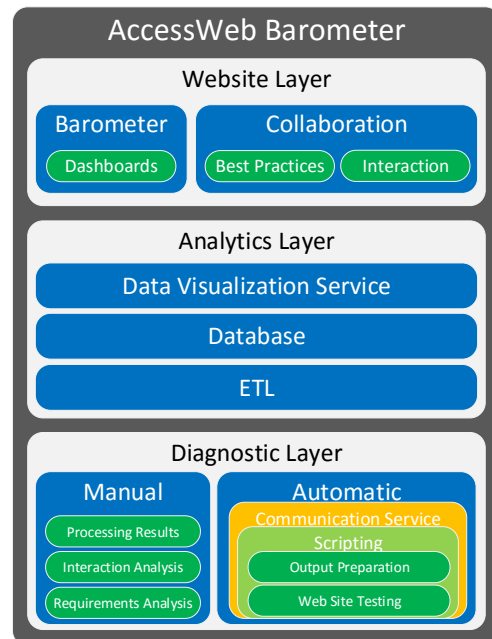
AccessWeb Barometer

Website Layer

Barometer

Dashboards

Collaboration

Best Practices

Interaction

Analytics Layer

Data Visualization Service

Database

ETL

Diagnostic Layer

Manual

Processing Results

Interaction Analysis

Requirements Analysis

Automatic

Communication Service

Scripting

Output Preparation

Web Site Testing